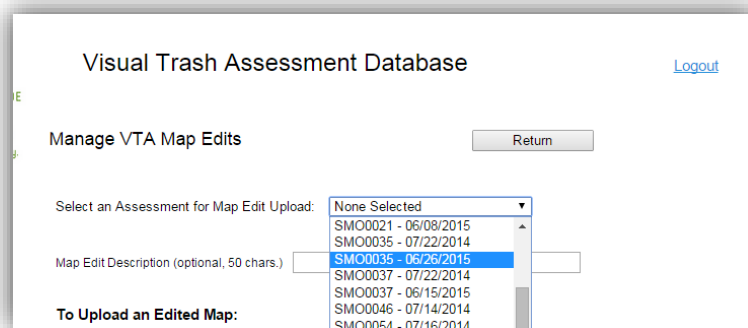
Visual Trash Assessment Database

Logout

Manage VTA Map Edits

Return

Select an Assessment for Map Edit Upload:

None Selected

SMO0021 - 06/08/2015
SMO0035 - 07/22/2014
SMO0035 - 06/26/2015
SMO0037 - 07/22/2014
SMO0037 - 06/15/2015
SMO0046 - 07/14/2014
SMO0054 - 07/16/2014

Map Edit Description (optional, 50 chars.)

To Upload an Edited Map: